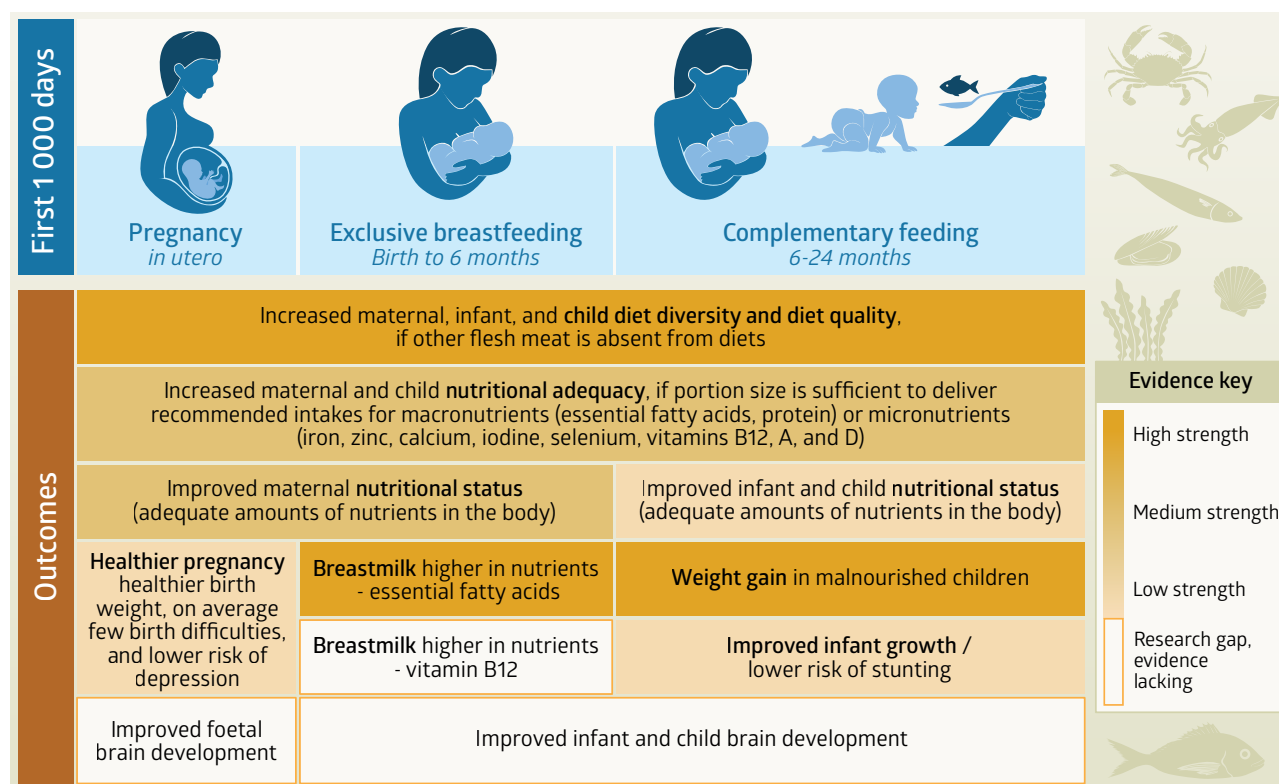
First 1 000 days

Pregnancy
in utero

Exclusive breastfeeding
Birth to 6 months

Complementary feeding
6-24 months

Outcomes

Increased maternal, infant, and child diet diversity and diet quality, if other flesh meat is absent from diets

Increased maternal and child nutritional adequacy, if portion size is sufficient to deliver recommended intakes for macronutrients (essential fatty acids, protein) or micronutrients (iron, zinc, calcium, iodine, selenium, vitamins B12, A, and D)

Improved maternal nutritional status (adequate amounts of nutrients in the body)

Improved infant and child nutritional status (adequate amounts of nutrients in the body)

Healthier pregnancy healthier birth weight, on average few birth difficulties, and lower risk of depression

Breastmilk higher in nutrients - essential fatty acids

Weight gain in malnourished children

Breastmilk higher in nutrients - vitamin B12

Improved infant growth / lower risk of stunting

Improved foetal brain development

Improved infant and child brain development

Evidence key

High strength

Medium strength

Low strength

Research gap, evidence lacking